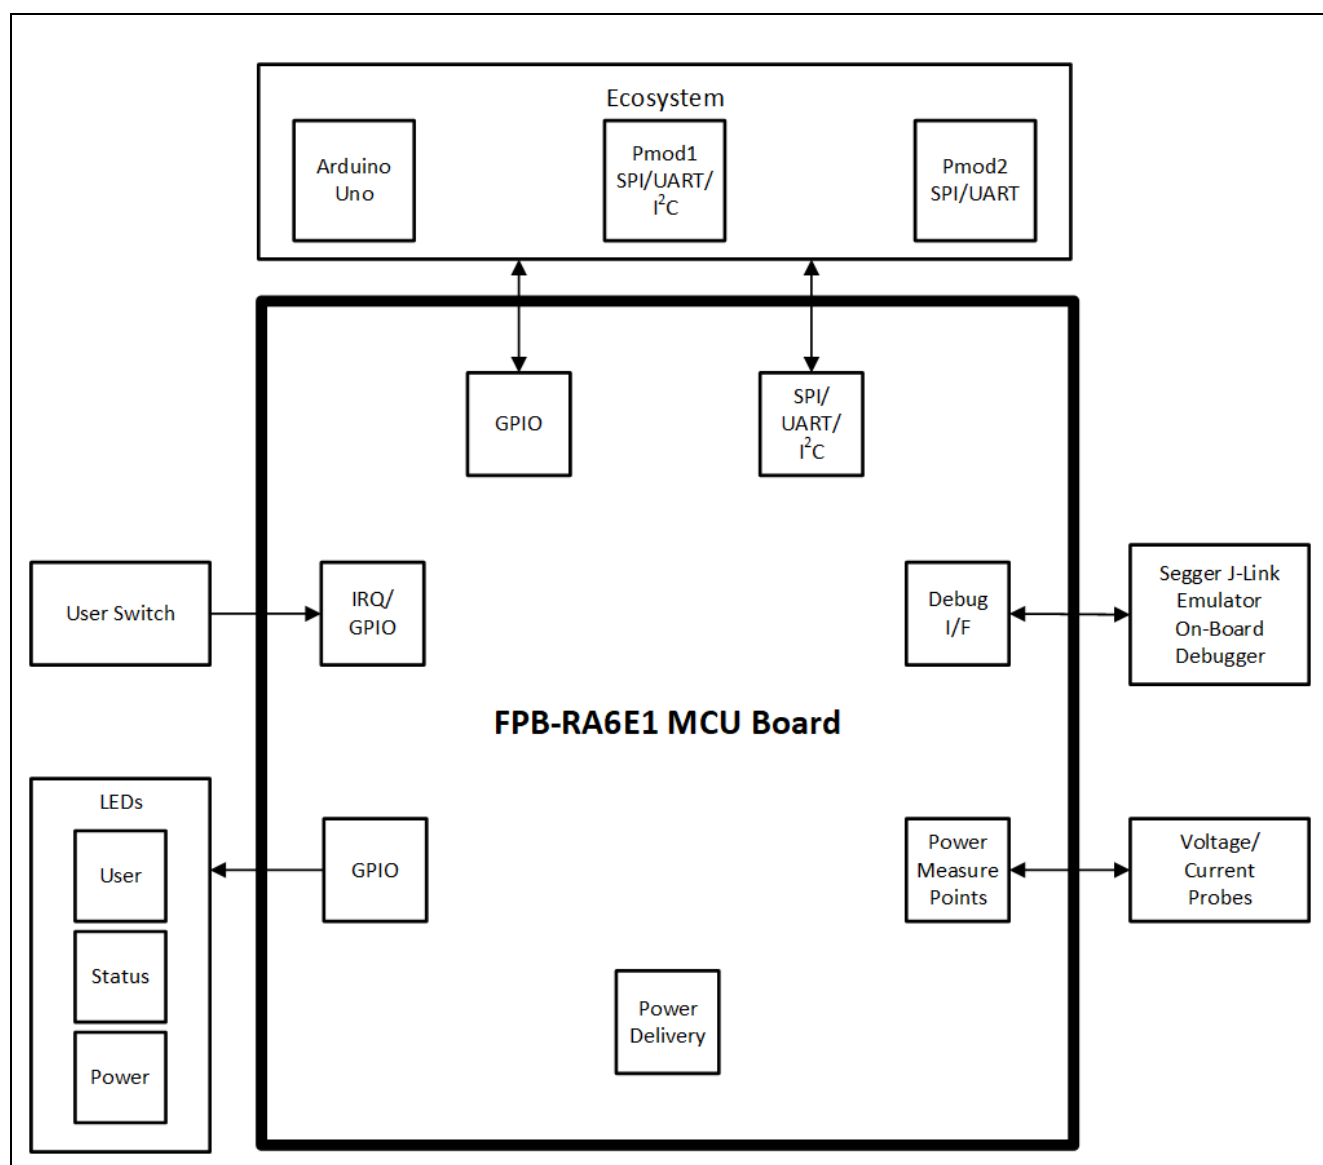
Ecosystem

Arduino Uno

Pmod1 SPI/UART/ $I^2C$

Pmod2 SPI/UART

GPIO

SPI/ UART/ $I^2C$

User Switch

IRQ/ GPIO

Debug I/F

Segger J-Link Emulator On-Board Debugger

FPB-RA6E1 MCU Board

LEDs

User

Status

Power

GPIO

Power Measure Points

Voltage/ Current Probes

Power Delivery